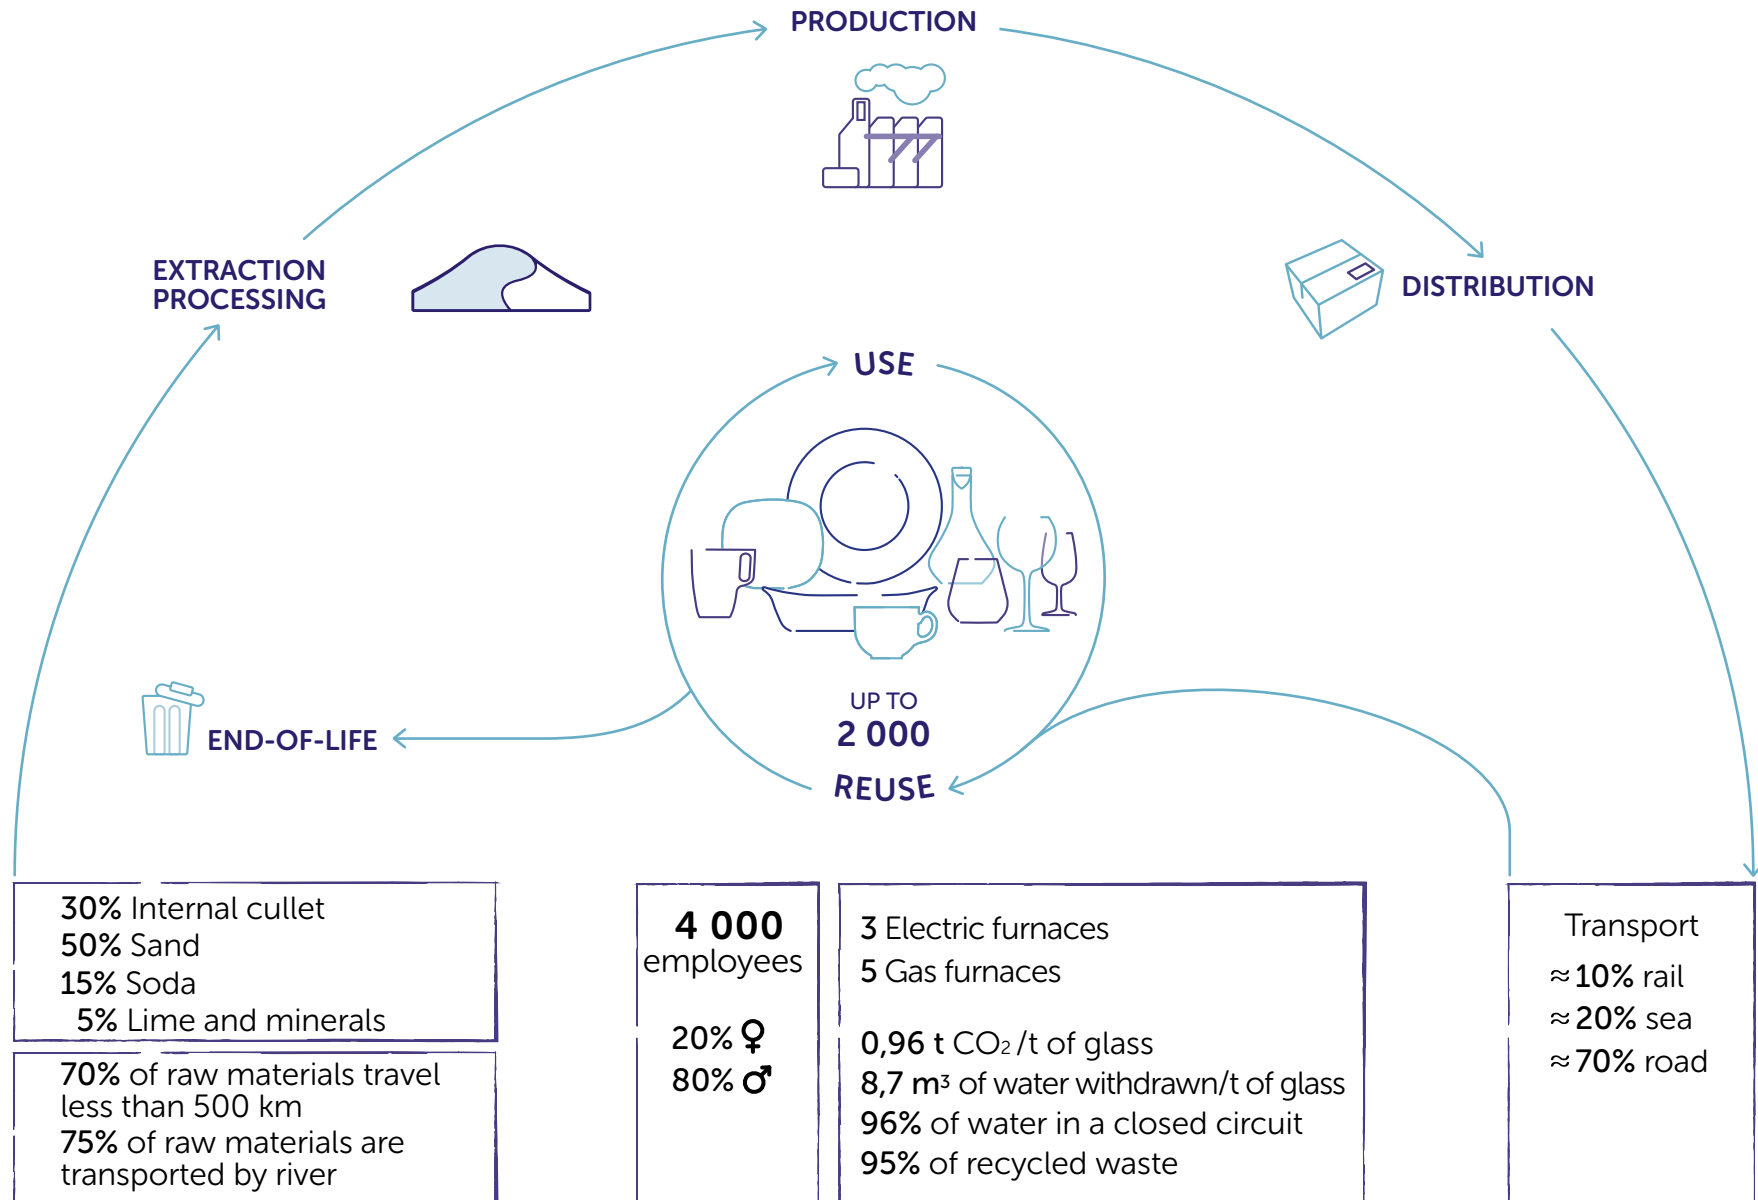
PRODUCTION

EXTRACTION
PROCESSING

DISTRIBUTION

USE

UP TO
2 000
REUSE

END-OF-LIFE

30% Internal cullet
50% Sand
15% Soda
5% Lime and minerals

70% of raw materials travel less than 500 km
75% of raw materials are transported by river

4 000
employees

20% ♀
80% ♂

3 Electric furnaces
5 Gas furnaces

0,96 t $CO_2$ /t of glass
8,7 $m^3$ of water withdrawn/t of glass
96% of water in a closed circuit
95% of recycled waste

Transport
≈ 10% rail
≈ 20% sea
≈ 70% road